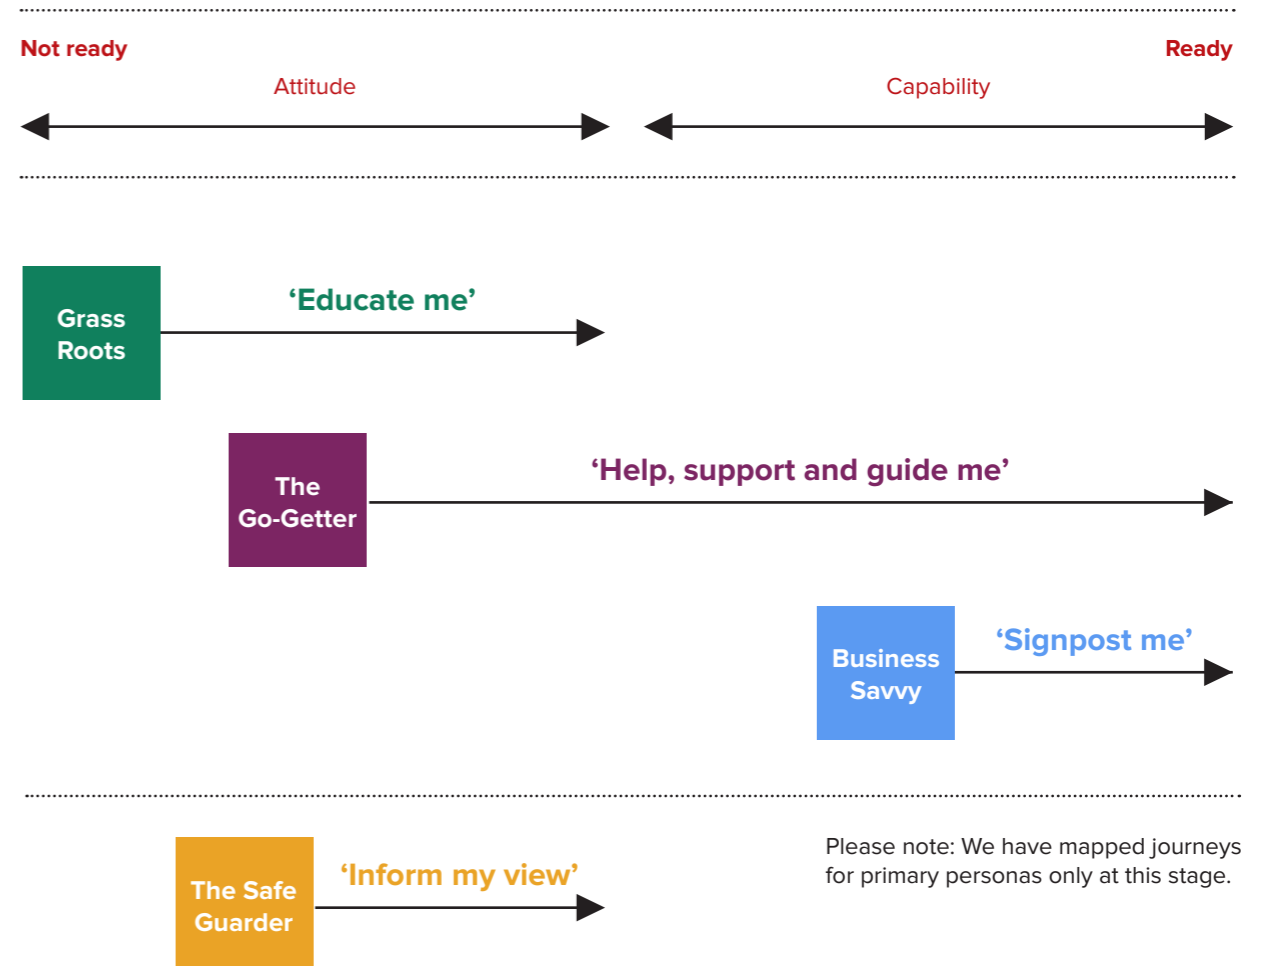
Not ready

Ready

Attitude

Capability

Grass Roots

‘Educate me’

The Go-Getter

‘Help, support and guide me’

Business Savvy

‘Signpost me’

The Safe Guarder

‘Inform my view’

Please note: We have mapped journeys for primary personas only at this stage.